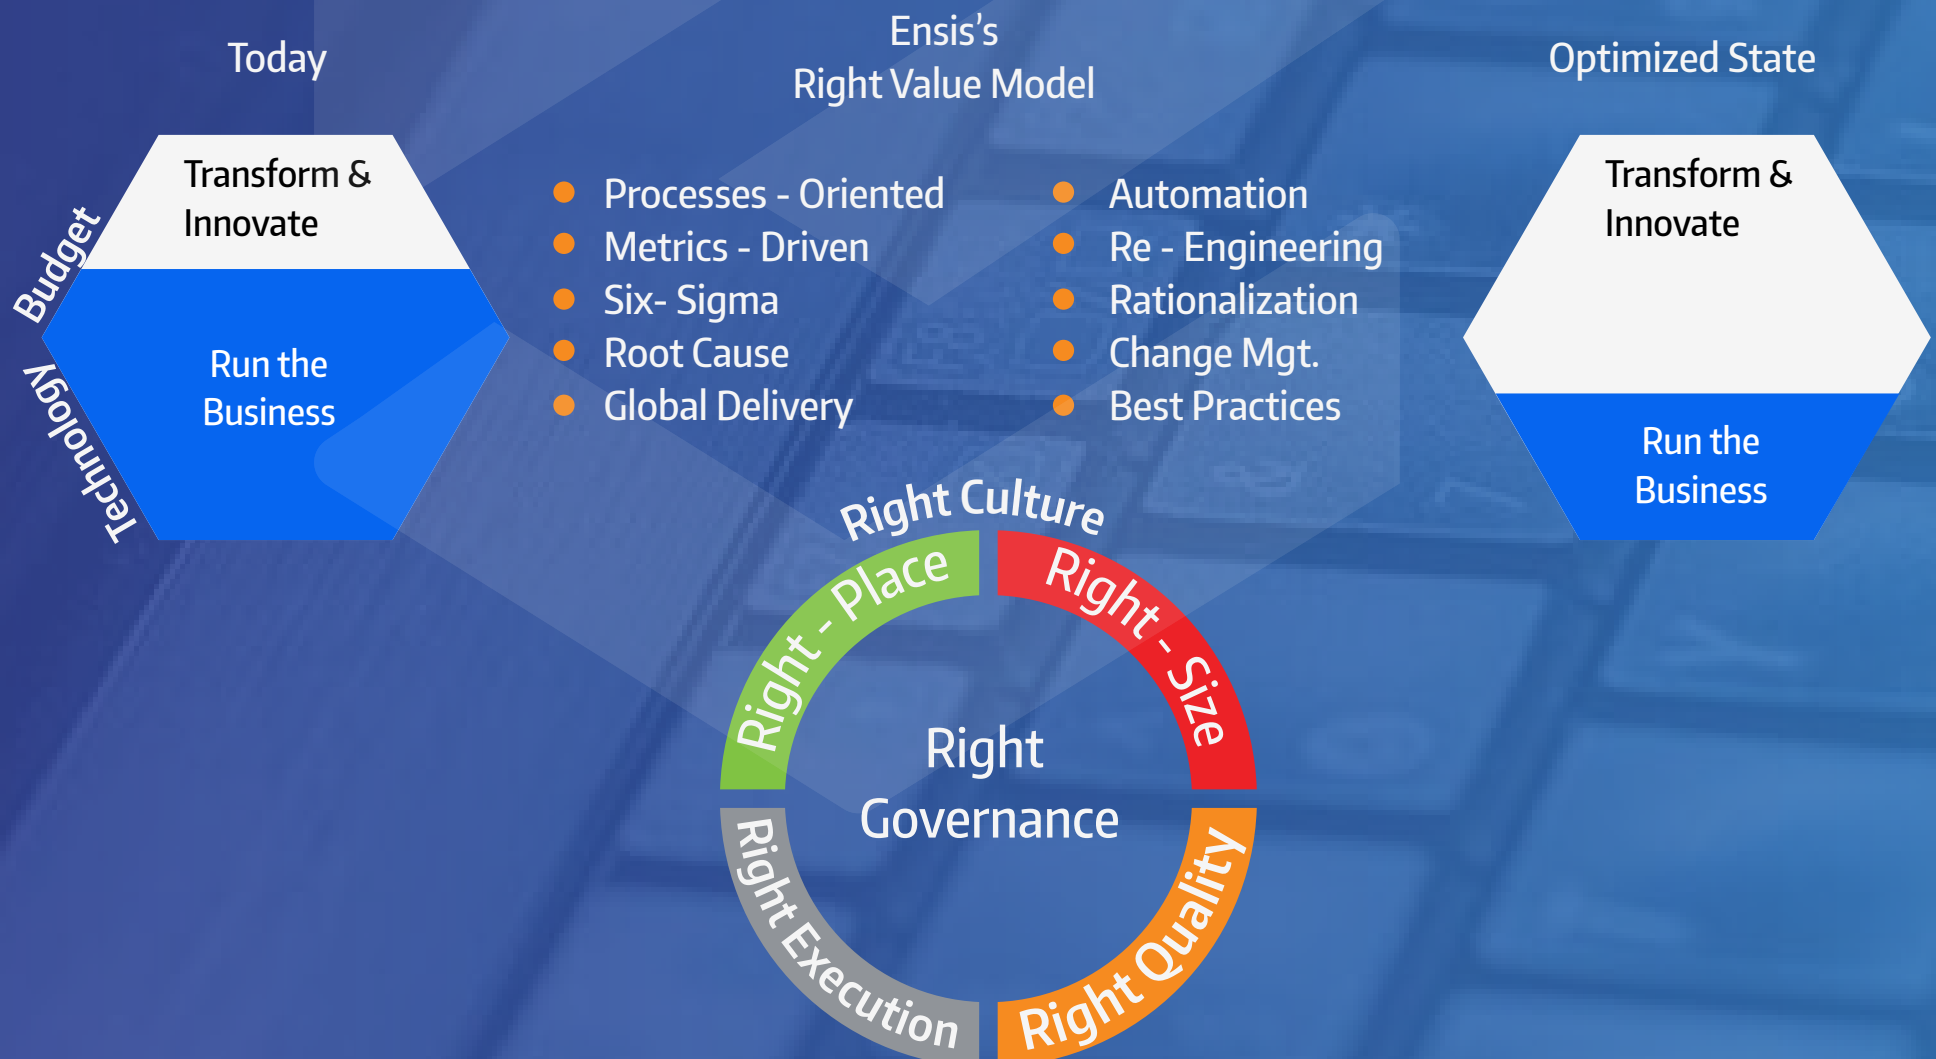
Today

Ensis's
Right Value Model

Optimized State

Budget

Technology

Transform & Innovate

Run the Business

- Processes - Oriented
- Metrics - Driven
- Six- Sigma
- Root Cause
- Global Delivery

- Automation
- Re - Engineering
- Rationalization
- Change Mgt.
- Best Practices

Transform & Innovate

Run the Business

Right Culture

Right - Place

Right - Size

Right Governance

Right Execution

Right Quality